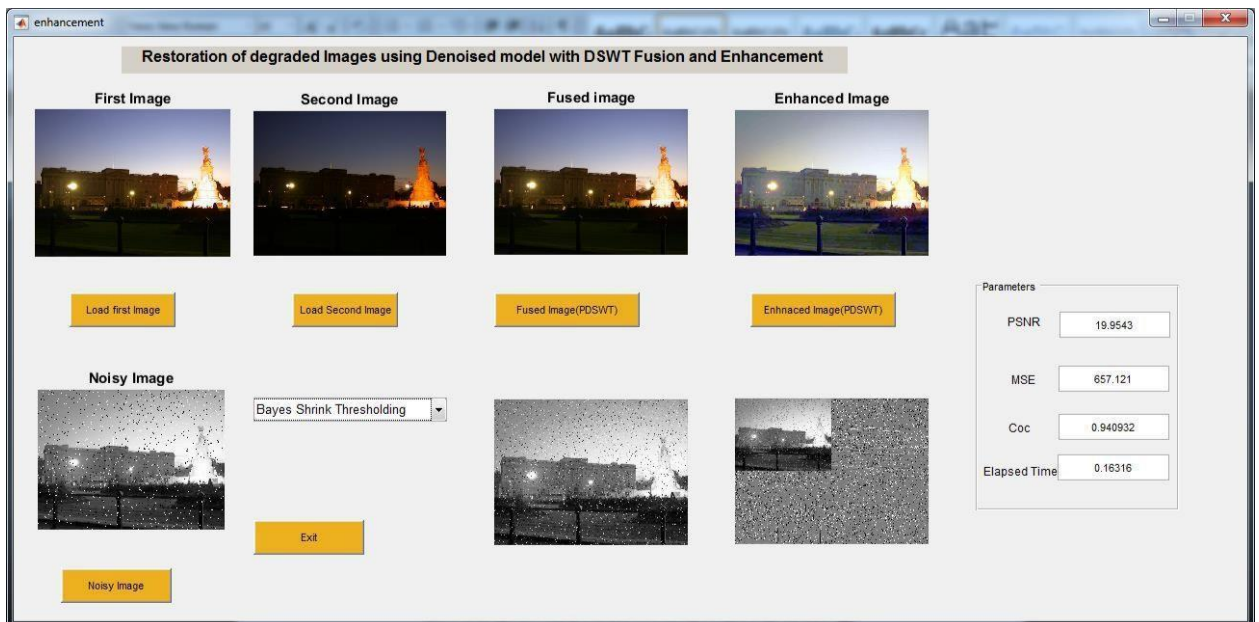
enhancement

Restoration of degraded Images using Denoised model with DSWT Fusion and Enhancement

First Image

Second Image

Fused image

Enhanced Image

Load first Image

Load Second Image

Fused Image(PDSWT)

Enhnaced Image(PDSWT)

Parameters

PSNR 19.9543

MSE 657.121

Coc 0.940932

Elapsed Time 0.16316

Noisy Image

Bayes Shrink Thresholding

Exit

Noisy Image